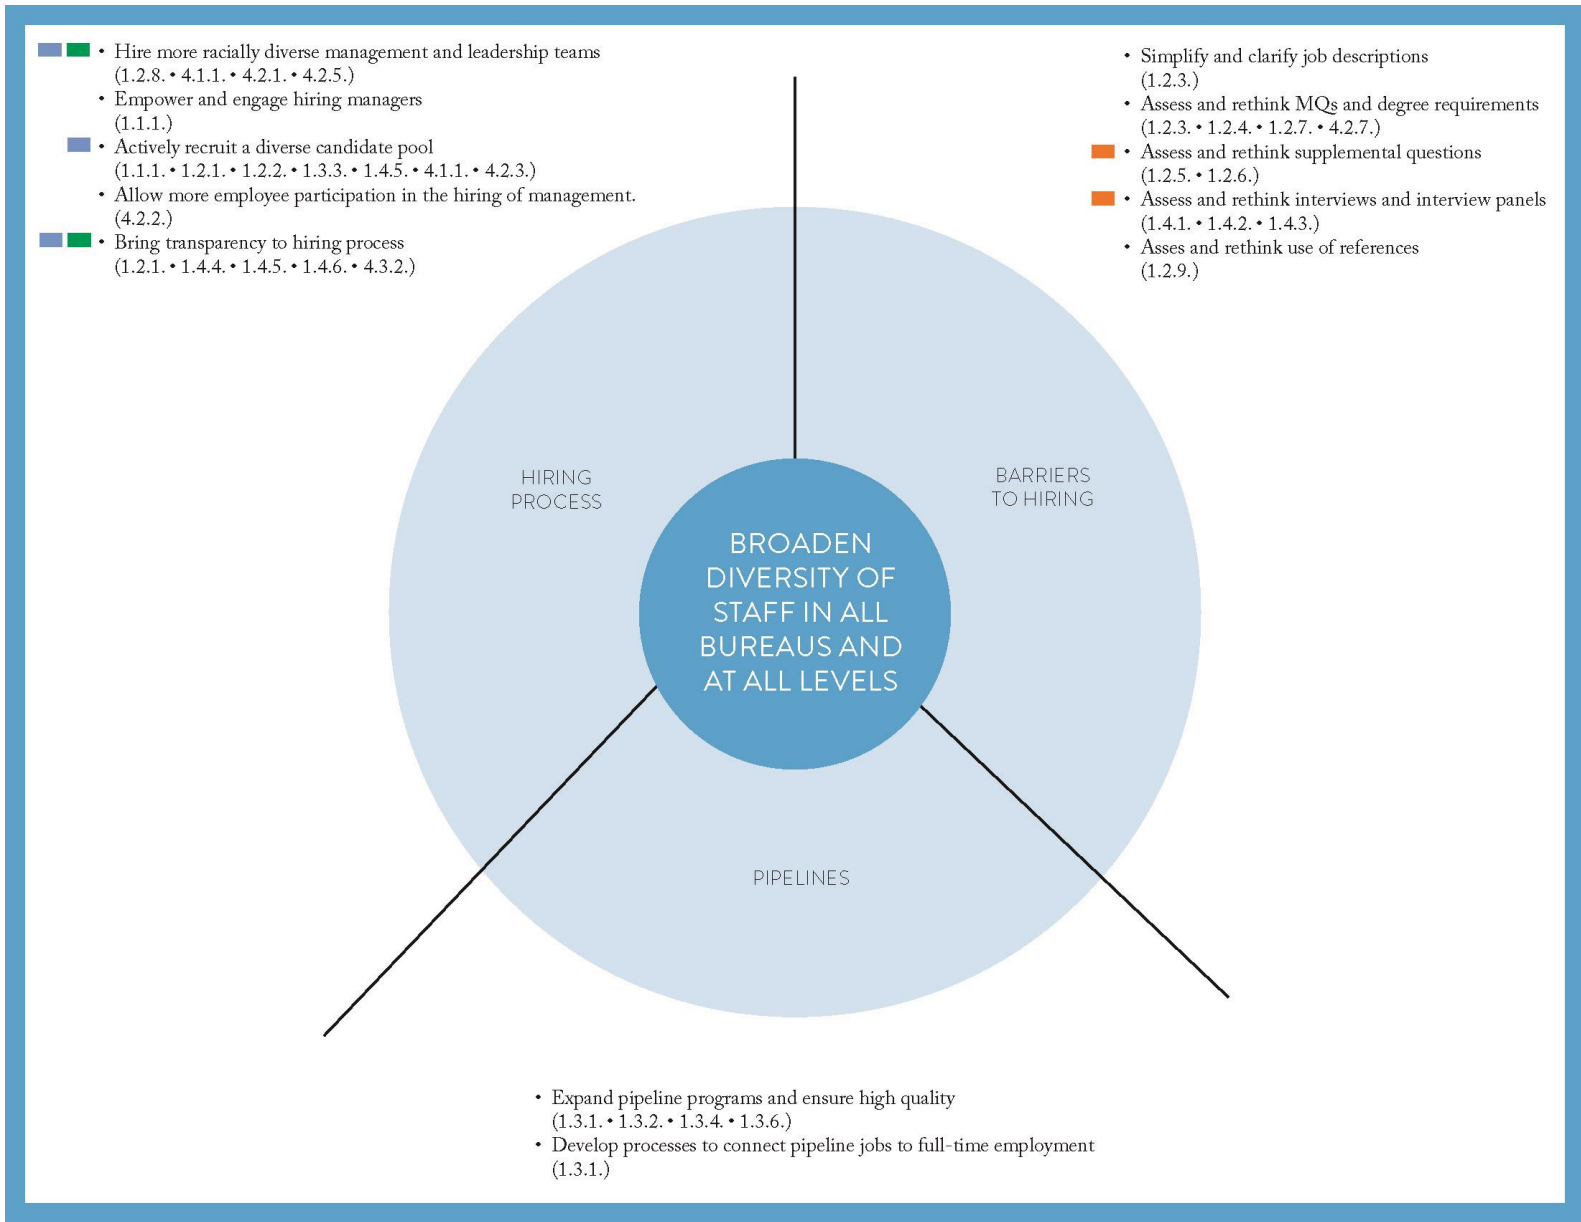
• Hire more racially diverse management and leadership teams
(1.2.8. • 4.1.1. • 4.2.1. • 4.2.5.)
• Empower and engage hiring managers
(1.1.1.)
• Actively recruit a diverse candidate pool
(1.1.1. • 1.2.1. • 1.2.2. • 1.3.3. • 1.4.5. • 4.1.1. • 4.2.3.)
• Allow more employee participation in the hiring of management.
(4.2.2.)
• Bring transparency to hiring process
(1.2.1. • 1.4.4. • 1.4.5. • 1.4.6. • 4.3.2.)

• Simplify and clarify job descriptions
(1.2.3.)
• Assess and rethink MQs and degree requirements
(1.2.3. • 1.2.4. • 1.2.7. • 4.2.7.)
• Assess and rethink supplemental questions
(1.2.5. • 1.2.6.)
• Assess and rethink interviews and interview panels
(1.4.1. • 1.4.2. • 1.4.3.)
• Asses and rethink use of references
(1.2.9.)

HIRING PROCESS

BARRIERS TO HIRING

BROADEN DIVERSITY OF STAFF IN ALL BUREAUS AND AT ALL LEVELS

PIPELINES

• Expand pipeline programs and ensure high quality
(1.3.1. • 1.3.2. • 1.3.4. • 1.3.6.)
• Develop processes to connect pipeline jobs to full-time employment
(1.3.1.)